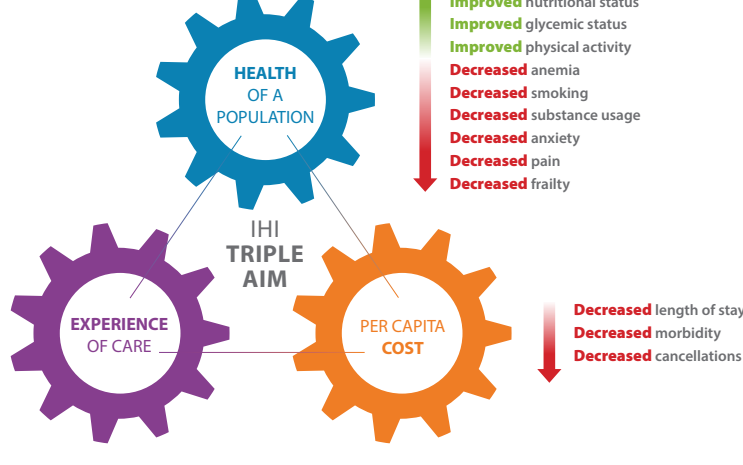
Improved nutritional status
Improved glycemic status
Improved physical activity
Decreased anemia
Decreased smoking
Decreased substance usage
Decreased anxiety
Decreased pain
Decreased frailty

HEALTH OF A POPULATION

IHI TRIPLE AIM

EXPERIENCE OF CARE

PER CAPITA COST

Decreased length of stay
Decreased morbidity
Decreased cancellations